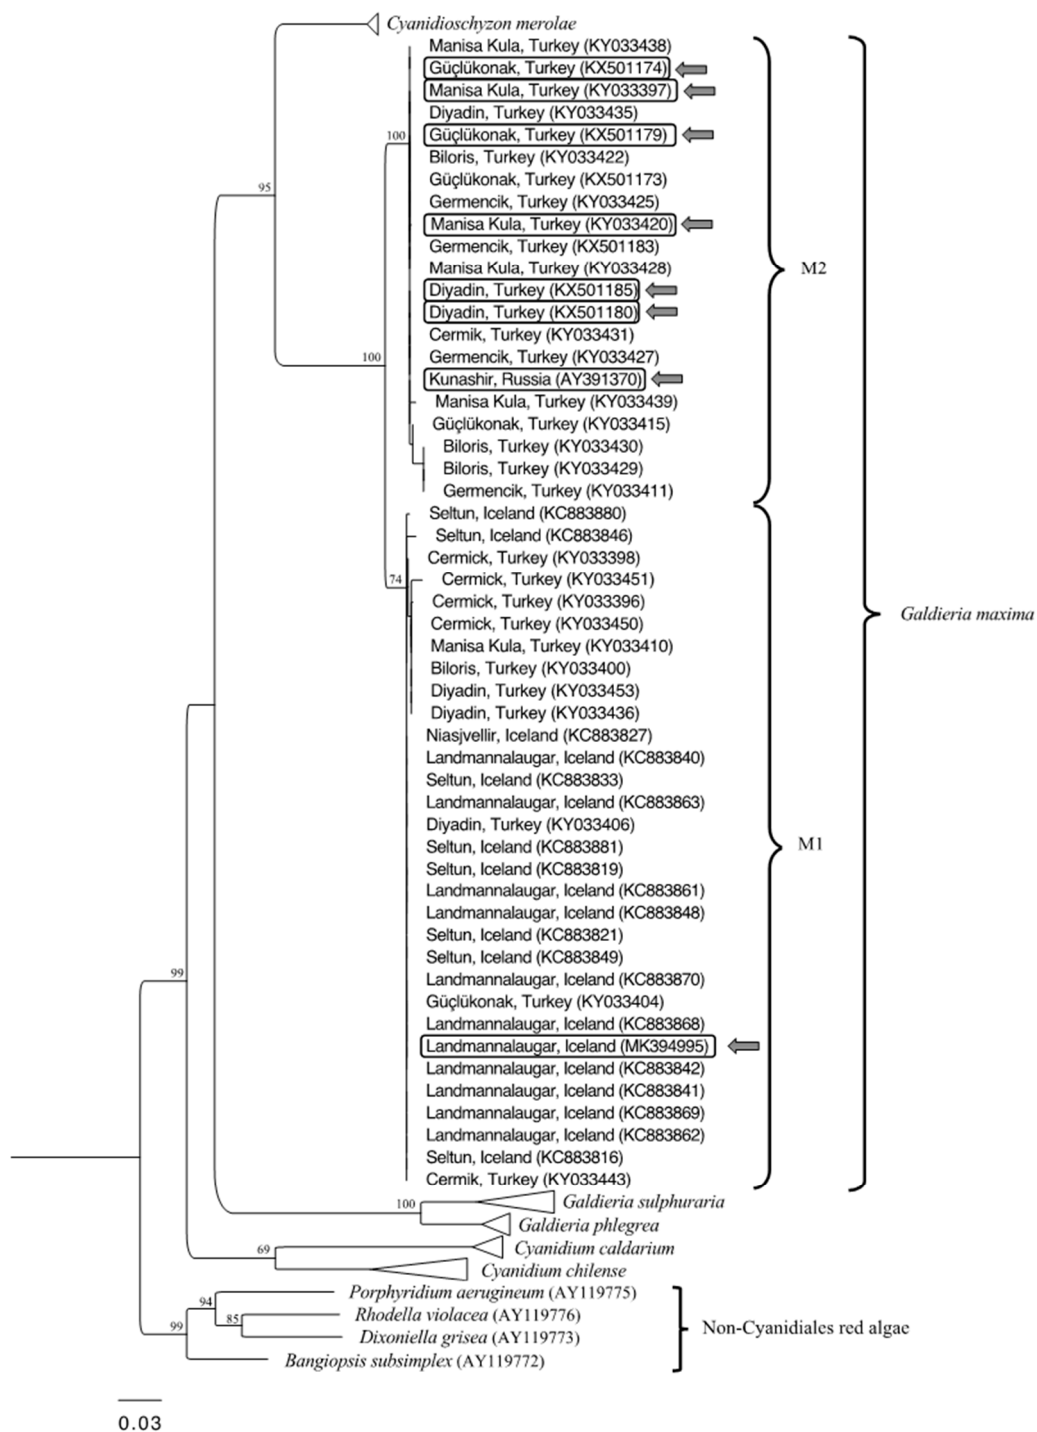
Cyanidioschyzon merolae
Manisa Kula, Turkey (KY033438)
Güçlükonak, Turkey (KX501174)
Manisa Kula, Turkey (KY033397)
Diyadin, Turkey (KY033435)
100
Güçlükonak, Turkey (KX501179)
Biloris, Turkey (KY033422)
95
Güçlükonak, Turkey (KX501173)
Germencik, Turkey (KY033425)
Manisa Kula, Turkey (KY033420)
Germencik, Turkey (KX501183)
Manisa Kula, Turkey (KY033428)
M2
Diyadin, Turkey (KX501185)
Diyadin, Turkey (KX501180)
Cermik, Turkey (KY033431)
100
Germencik, Turkey (KY033427)
Kunashir, Russia (AY391370)
Manisa Kula, Turkey (KY033439)
Güçlükonak, Turkey (KY033415)
Biloris, Turkey (KY033430)
Biloris, Turkey (KY033429)
Germencik, Turkey (KY033411)
Seltun, Iceland (KC883880)
Seltun, Iceland (KC883846)
Cermick, Turkey (KY033398)
74
Cermick, Turkey (KY033451)
Cermick, Turkey (KY033396)
Cermick, Turkey (KY033450)
Galdieria maxima
Manisa Kula, Turkey (KY033410)
Biloris, Turkey (KY033400)
Diyadin, Turkey (KY033453)
Diyadin, Turkey (KY033436)
Niasjvellir, Iceland (KC883827)
Landmannalaugar, Iceland (KC883840)
Seltun, Iceland (KC883833)
Landmannalaugar, Iceland (KC883863)
Diyadin, Turkey (KY033406)
M1
Seltun, Iceland (KC883881)
Seltun, Iceland (KC883819)
Landmannalaugar, Iceland (KC883861)
Landmannalaugar, Iceland (KC883848)
Seltun, Iceland (KC883821)
Seltun, Iceland (KC883849)
99
Landmannalaugar, Iceland (KC883870)
Güçlükonak, Turkey (KY033404)
Landmannalaugar, Iceland (KC883868)
Landmannalaugar, Iceland (MK394995)
Landmannalaugar, Iceland (KC883842)
Landmannalaugar, Iceland (KC883841)
Landmannalaugar, Iceland (KC883869)
Landmannalaugar, Iceland (KC883862)
Seltun, Iceland (KC883816)
Cermik, Turkey (KY033443)
100
Galdieria sulphuraria
Galdieria phlegrea
69
Cyanidium caldarium
Cyanidium chilense
94
Porphyridium aerugineum (AY119775)
85
Rhodella violacea (AY119776)
99
Dixoniella grisea (AY119773)
Non-Cyanidiales red algae
Bangiopsis subsimplex (AY119772)
0.03